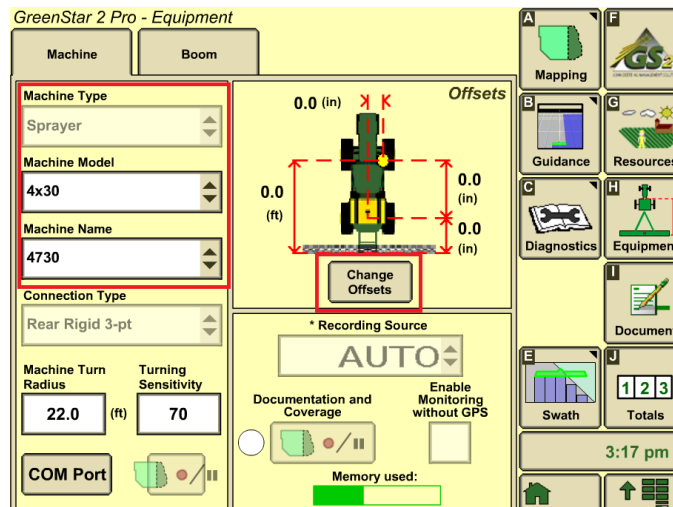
GreenStar 2 Pro - Equipment

Machine

Boom

Machine Type

Sprayer

Machine Model

4x30

Machine Name

4730

Connection Type

Rear Rigid 3-pt

Machine Turn Radius

22.0

(ft)

Turning Sensitivity

70

COM Port

Offsets

0.0 (in)

0.0

(ft)

0.0

(in)

0.0

(in)

Change Offsets

* Recording Source

AUTO

Documentation and Coverage

Enable Monitoring without GPS

Memory used:

A

Mapping

F

GS2

B

Guidance

G

Resources

C

Diagnostics

H

Equipment

I

Documen

E

Swath

J

1 2 3

Totals

3:17 pm